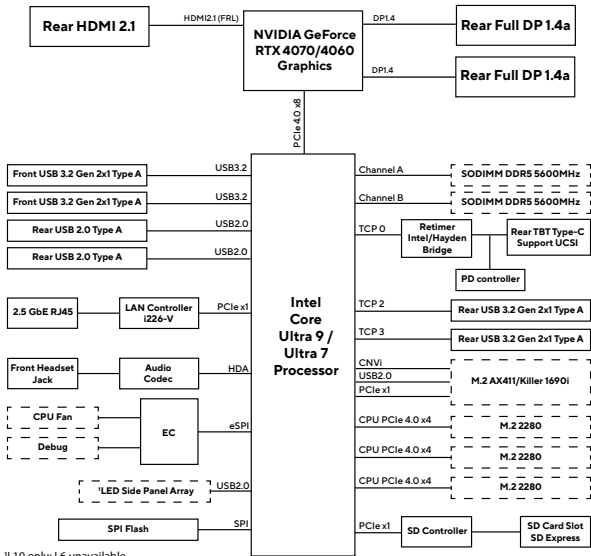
Rear HDMI 2.1

HDMI2.1 (FRL)

NVIDIA GeForce RTX 4070/4060 Graphics

DP1.4

Rear Full DP 1.4a

DP1.4

Rear Full DP 1.4a

PCIe 4.0 x8

Front USB 3.2 Gen 2x1 Type A

USB3.2

Front USB 3.2 Gen 2x1 Type A

USB3.2

Rear USB 2.0 Type A

USB2.0

Rear USB 2.0 Type A

USB2.0

2.5 GbE RJ45

LAN Controller i226-V

PCIe x1

Front Headset Jack

Audio Codec

HDA

CPU Fan

Debug

EC

eSPI

¹LED Side Panel Array

USB2.0

SPI Flash

SPI

Intel Core Ultra 9 / Ultra 7 Processor

Channel A

SODIMM DDR5 5600MHz

Channel B

SODIMM DDR5 5600MHz

TCP 0

Retimer Intel/Hayden Bridge

Rear TBT Type-C Support UCSI

PD controller

TCP 2

Rear USB 3.2 Gen 2x1 Type A

TCP 3

Rear USB 3.2 Gen 2x1 Type A

CNVi

USB2.0

PCIe x1

M.2 AX411/Killer 1690i

CPU PCIe 4.0 x4

M.2 2280

CPU PCIe 4.0 x4

M.2 2280

CPU PCIe 4.0 x4

M.2 2280

PCIe x1

SD Controller

SD Card Slot SD Express

¹L10 only; L6 unavailable